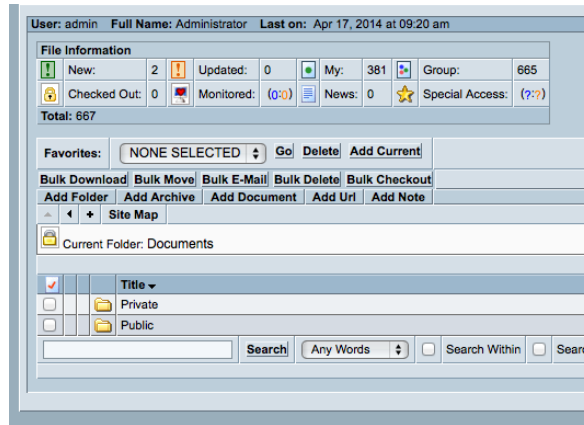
User: admin Full Name: Administrator Last on: Apr 17, 2014 at 09:20 am

File Information

| ! | New: | 2 | ! | Updated: | 0 | ● | My: | 381 | | Group: | 665 |
|---|---|---|---|---|---|---|---|---|---|---|---|
| | Checked Out: | 0 | | Monitored: | (0:0) | | News: | 0 | | Special Access: | (?:?) |

Total: 667

Favorites: NONE SELECTED Go Delete Add Current

Bulk Download Bulk Move Bulk E-Mail Bulk Delete Bulk Checkout

Add Folder Add Archive Add Document Add Url Add Note

+ Site Map

Current Folder: Documents

| | | | Title |
|---|---|---|---|
| | | | Private |
| | | | Public |

Search Any Words Search Within Sear